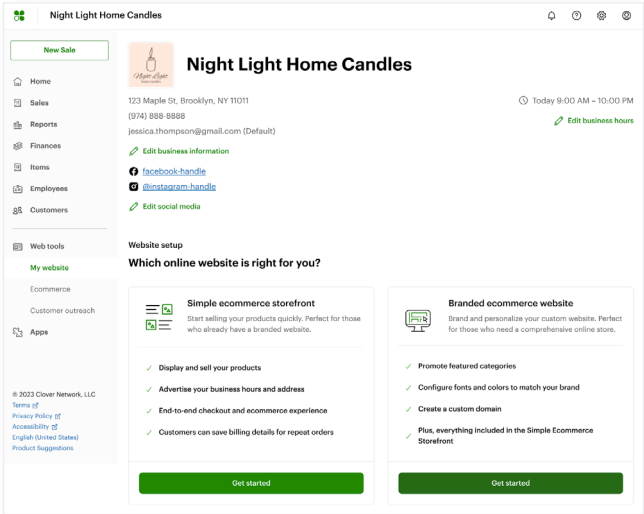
Night Light Home Candles

New Sale

Home
Sales
Reports
Finances
Items
Employees
Customers
Web tools
My website
Ecommerce
Customer outreach
Apps

© 2023 Clover Network, LLC
Terms
Privacy Policy
Accessibility
English (United States)
Product Suggestions

Night Light Home Candles

Night Light Home Candles

123 Maple St, Brooklyn, NY 11011
(974) 888-8888
jessica.thompson@gmail.com (Default)

Today 9:00 AM – 10:00 PM
Edit business hours

Edit business information

facebook-handle
@instagram-handle

Edit social media

Website setup
Which online website is right for you?

Simple ecommerce storefront
Start selling your products quickly. Perfect for those who already have a branded website.

Display and sell your products
Advertise your business hours and address
End-to-end checkout and ecommerce experience
Customers can save billing details for repeat orders

Get started

Branded ecommerce website
Brand and personalize your custom website. Perfect for those who need a comprehensive online store.

Promote featured categories
Configure fonts and colors to match your brand
Create a custom domain
Plus, everything included in the Simple Ecommerce Storefront

Get started